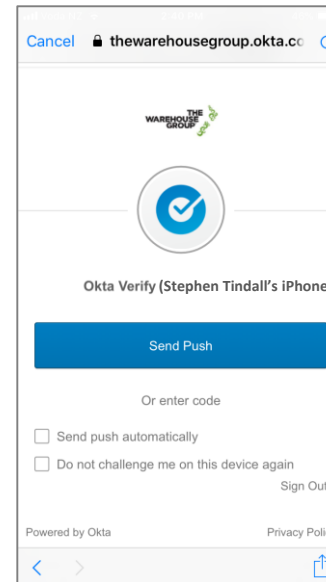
Cancel thewarehousegroup.okta.co

THE WAREHOUSE GROUP

Okta Verify (Stephen Tindall's iPhone

Send Push

Or enter code

Send push automatically

Do not challenge me on this device again

Sign Out

Powered by Okta

Privacy Polic